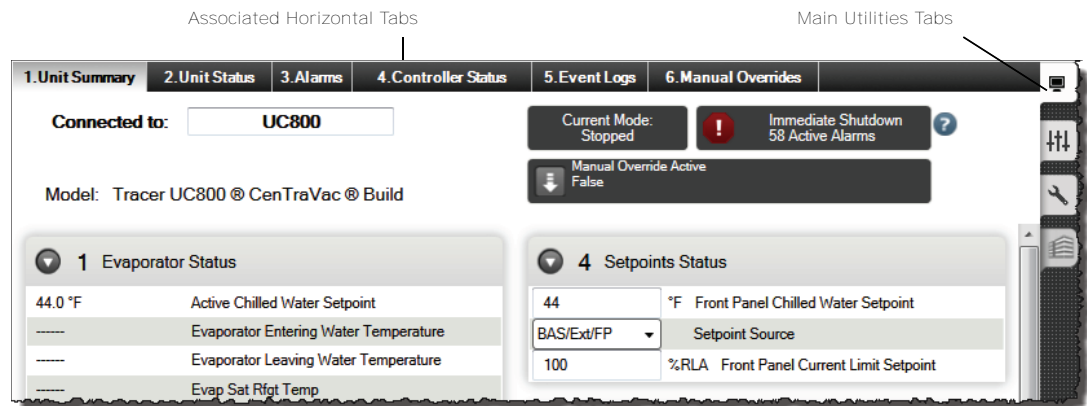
Associated Horizontal Tabs

Main Utilities Tabs

1.Unit Summary | 2.Unit Status | 3.Alarms | 4.Controller Status | 5.Event Logs | 6.Manual Overrides

Connected to: UC800

Current Mode: Stopped

Immediate Shutdown
58 Active Alarms

Manual Override Active
False

Model: Tracer UC800 ® CenTraVac ® Build

1 Evaporator Status

| 44.0 °F | Active Chilled Water Setpoint |
|---|---|
| ------ | Evaporator Entering Water Temperature |
| ------ | Evaporator Leaving Water Temperature |
| ------ | Evap Sat Rfgt Temp |

4 Setpoints Status

| 44 | °F Front Panel Chilled Water Setpoint |
|---|---|
| BAS/Ext/FP | Setpoint Source |
| 100 | %RLA Front Panel Current Limit Setpoint |